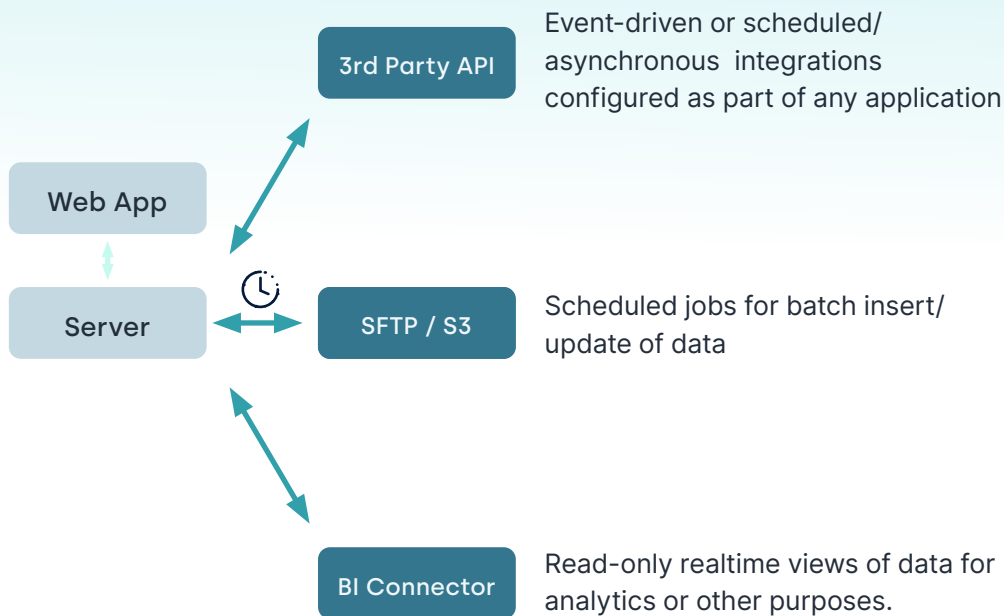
Web App

Server

3rd Party API

Event-driven or scheduled/ asynchronous integrations configured as part of any application

SFTP / S3

Scheduled jobs for batch insert/ update of data

BI Connector

Read-only realtime views of data for analytics or other purposes.